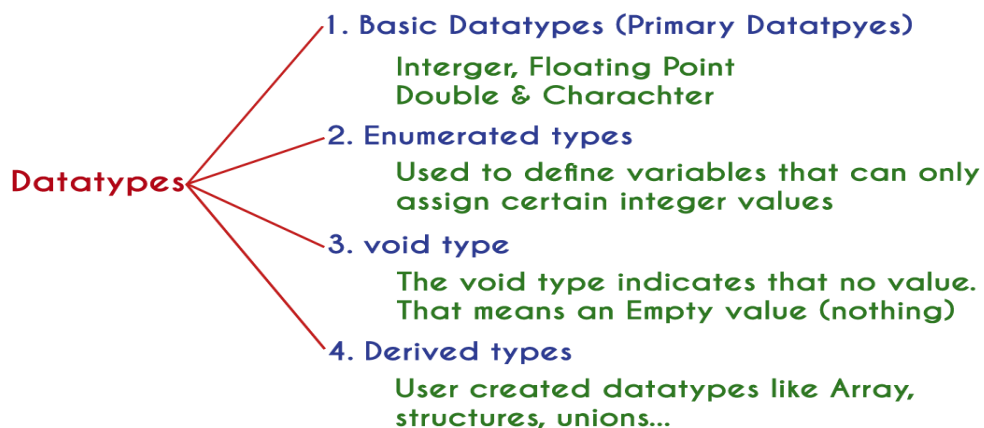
Datatypes

1. Basic Datatypes (Primary Datatpyes)

Interger, Floating Point Double & Charachter

2. Enumerated types

Used to define variables that can only assign certain integer values

3. void type

The void type indicates that no value. That means an Empty value (nothing)

4. Derived types

User created datatypes like Array, structures, unions...